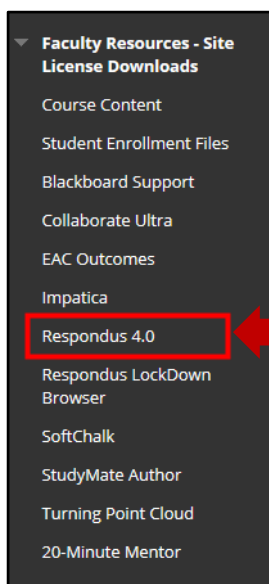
Faculty Resources - Site License Downloads

Course Content

Student Enrollment Files

Blackboard Support

Collaborate Ultra

EAC Outcomes

Impatica

Respondus 4.0

Respondus LockDown Browser

SoftChalk

StudyMate Author

Turning Point Cloud

20-Minute Mentor